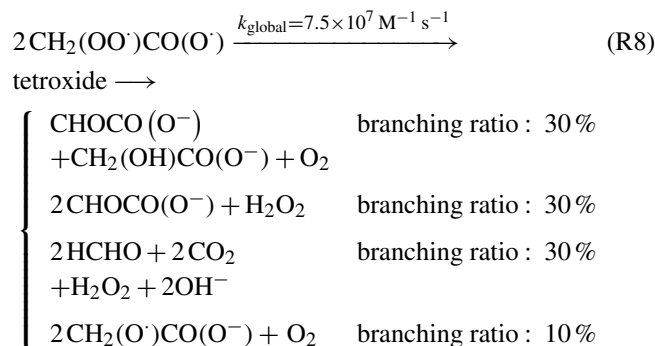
$2\,CH_2(OO^{\cdot})CO(O^{\cdot}) \xrightarrow{k_{global}=7.5\times10^{7}\,M^{-1}\,s^{-1}}$ (R8)

tetroxide $\longrightarrow$

$\begin{cases} CHOCO\left(O^-\right) + CH_2(OH)CO(O^-) + O_2 & \text{branching ratio : } 30\,\% \\ 2\,CHOCO(O^-) + H_2O_2 & \text{branching ratio : } 30\,\% \\ 2\,HCHO + 2\,CO_2 + H_2O_2 + 2OH^- & \text{branching ratio : } 30\,\% \\ 2\,CH_2(O^{\cdot})CO(O^-) + O_2 & \text{branching ratio : } 10\,\% \end{cases}$